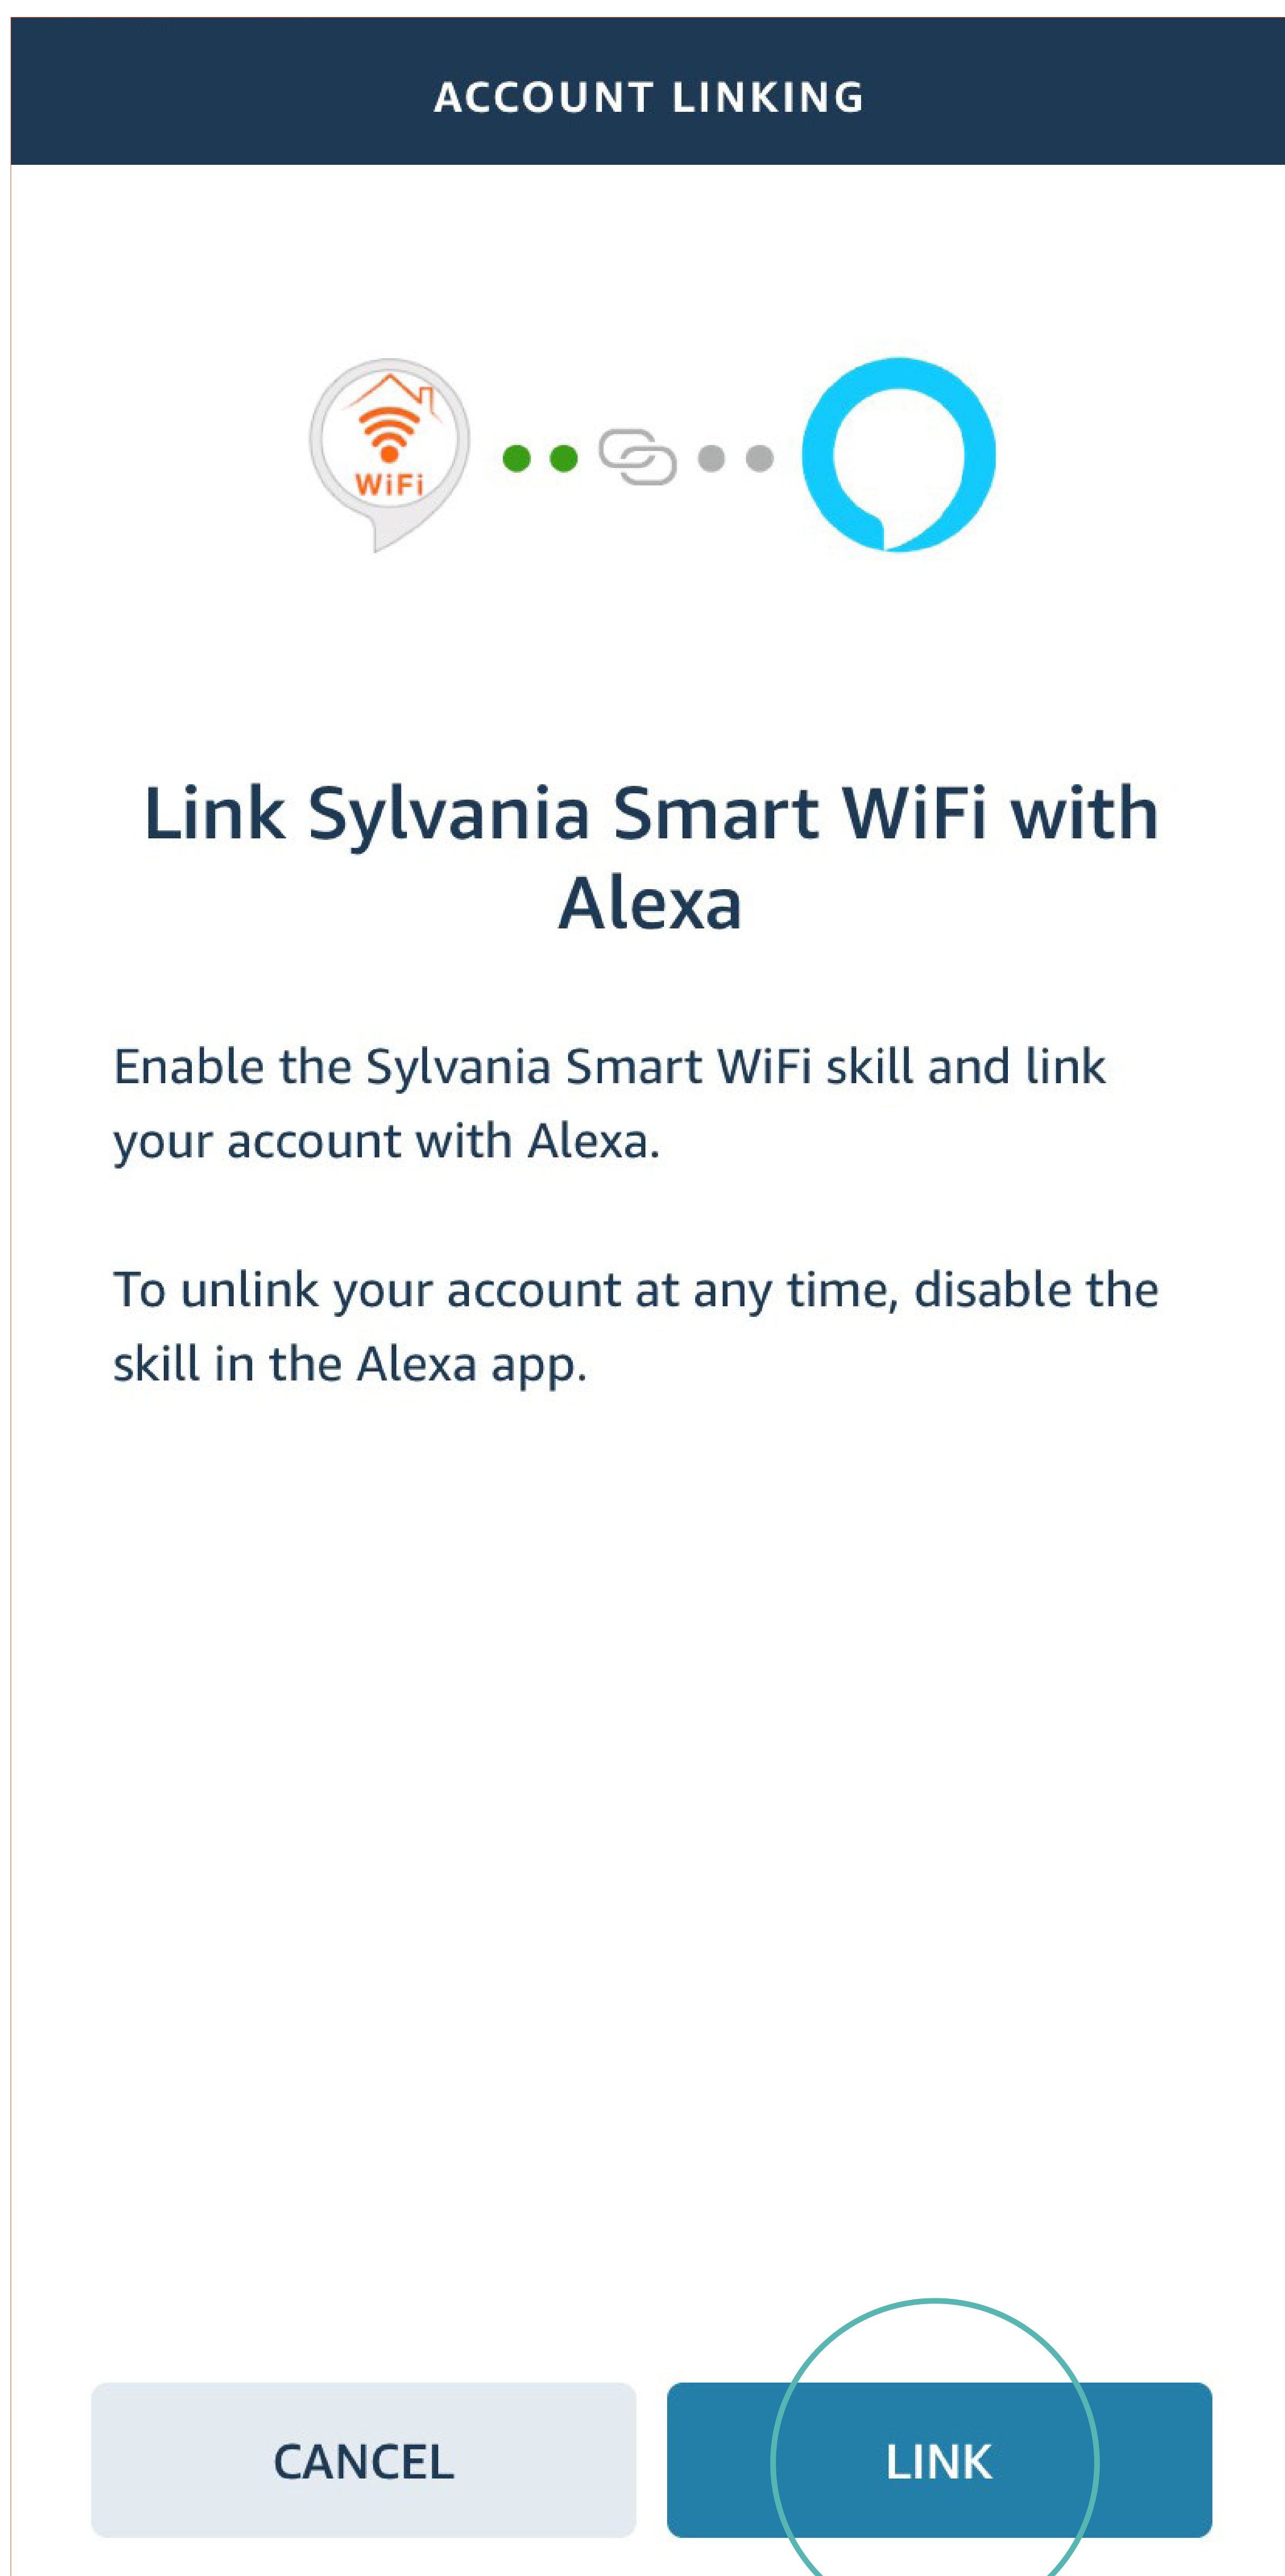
ACCOUNT LINKING

WiFi

Link Sylvania Smart WiFi with Alexa

Enable the Sylvania Smart WiFi skill and link your account with Alexa.

To unlink your account at any time, disable the skill in the Alexa app.

CANCEL

LINK